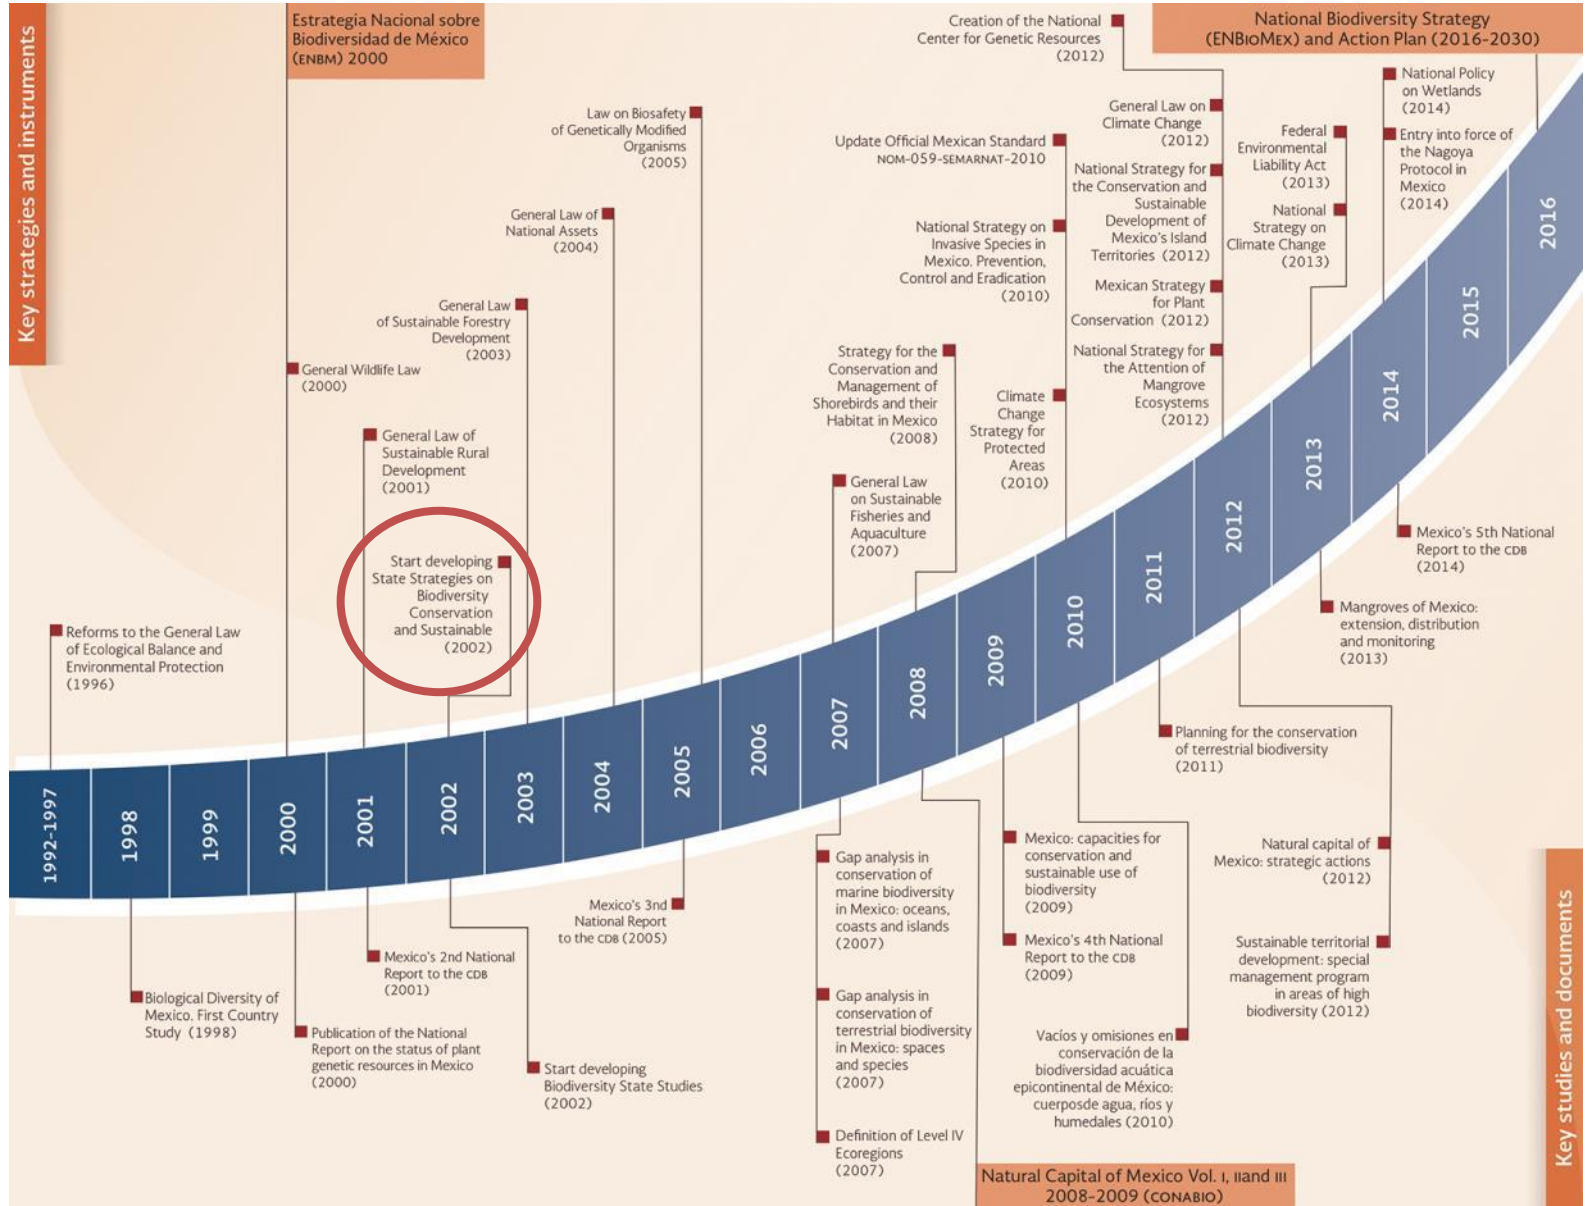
Key strategies and instruments

Estrategia Nacional sobre Biodiversidad de México (ENBM) 2000

Creation of the National Center for Genetic Resources (2012)

National Biodiversity Strategy (ENBioMex) and Action Plan (2016-2030)

National Policy on Wetlands (2014)

Entry into force of the Nagoya Protocol in Mexico (2014)

Law on Biosafety of Genetically Modified Organisms (2005)

General Law on Climate Change (2012)

Update Official Mexican Standard NOM-059-SEMARNAT-2010

Federal Environmental Liability Act (2013)

National Strategy for the Conservation and Sustainable Development of Mexico's Island Territories (2012)

National Strategy on Climate Change (2013)

General Law of National Assets (2004)

National Strategy on Invasive Species in Mexico. Prevention, Control and Eradication (2010)

Mexican Strategy for Plant Conservation (2012)

General Law of Sustainable Forestry Development (2003)

General Wildlife Law (2000)

Strategy for the Conservation and Management of Shorebirds and their Habitat in Mexico (2008)

National Strategy for the Attention of Mangrove Ecosystems (2012)

Climate Change Strategy for Protected Areas (2010)

General Law of Sustainable Rural Development (2001)

General Law on Sustainable Fisheries and Aquaculture (2007)

Mexico's 5th National Report to the CDB (2014)

Start developing State Strategies on Biodiversity Conservation and Sustainable (2002)

Mangroves of Mexico: extension, distribution and monitoring (2013)

Reforms to the General Law of Ecological Balance and Environmental Protection (1996)

Planning for the conservation of terrestrial biodiversity (2011)

1992-1997 1998 1999 2000 2001 2002 2003 2004 2005 2006 2007 2008 2009 2010 2011 2012 2013 2014 2015 2016

Gap analysis in conservation of marine biodiversity in Mexico: oceans, coasts and islands (2007)

Mexico: capacities for conservation and sustainable use of biodiversity (2009)

Natural capital of Mexico: strategic actions (2012)

Mexico's 3nd National Report to the CDB (2005)

Mexico's 2nd National Report to the CDB (2001)

Mexico's 4th National Report to the CDB (2009)

Sustainable territorial development: special management program in areas of high biodiversity (2012)

Biological Diversity of Mexico. First Country Study (1998)

Gap analysis in conservation of terrestrial biodiversity in Mexico: spaces and species (2007)

Publication of the National Report on the status of plant genetic resources in Mexico (2000)

Start developing Biodiversity State Studies (2002)

Vacíos y omisiones en conservación de la biodiversidad acuática epicontinental de México: cuerposde agua, ríos y humedales (2010)

Definition of Level IV Ecoregions (2007)

Key studies and documents

Natural Capital of Mexico Vol. I, IIand III 2008-2009 (CONABIO)